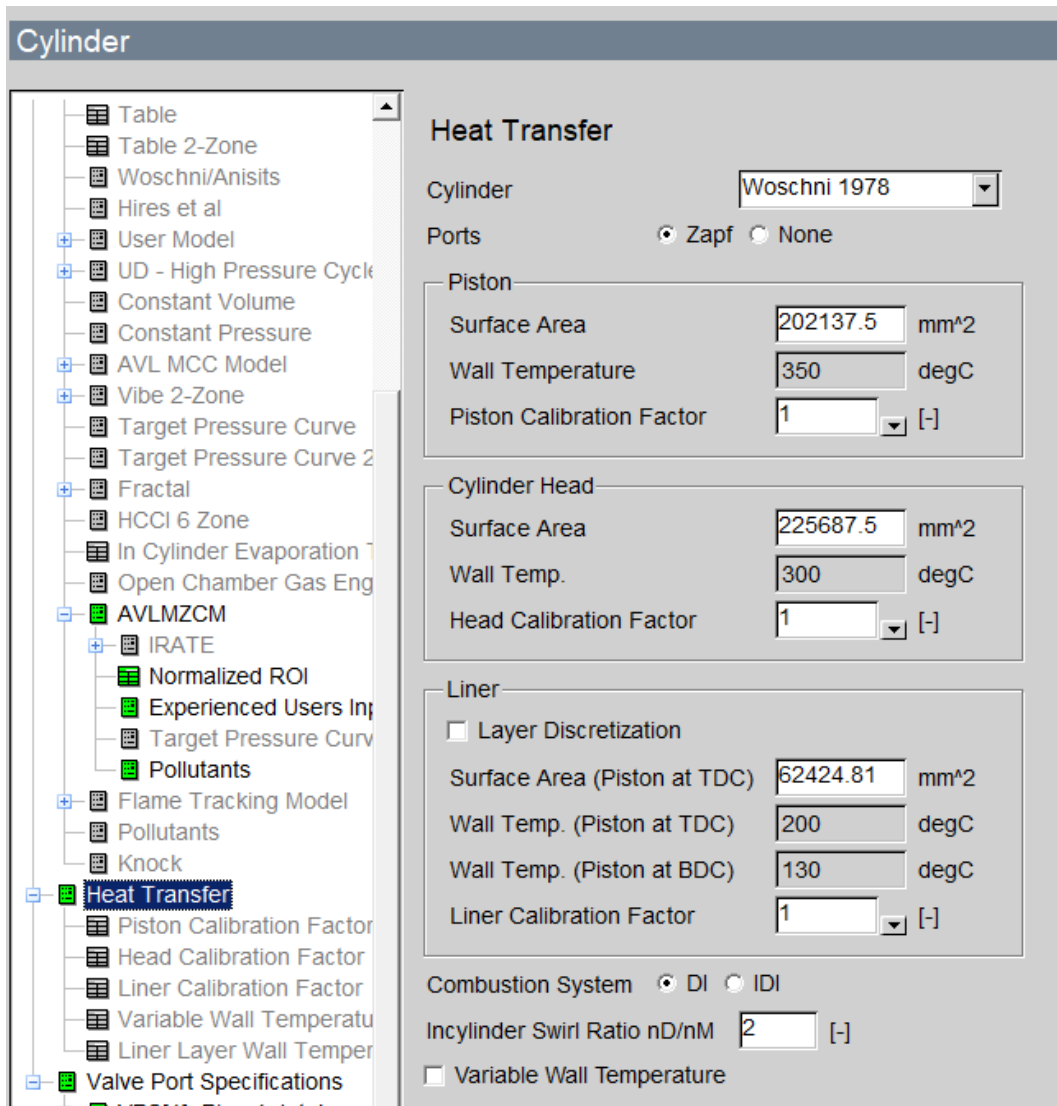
Cylinder

Table
Table 2-Zone
Woschni/Anisits
Hires et al
User Model
UD - High Pressure Cycle
Constant Volume
Constant Pressure
AVL MCC Model
Vibe 2-Zone
Target Pressure Curve
Target Pressure Curve 2
Fractal
HCCI 6 Zone
In Cylinder Evaporation T
Open Chamber Gas Eng
AVLMZCM
IRATE
Normalized ROI
Experienced Users Inp
Target Pressure Curv
Pollutants
Flame Tracking Model
Pollutants
Knock
Heat Transfer
Piston Calibration Factor
Head Calibration Factor
Liner Calibration Factor
Variable Wall Temperatu
Liner Layer Wall Temper
Valve Port Specifications
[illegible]

Heat Transfer

Cylinder Woschni 1978
Ports Zapf None

Piston
Surface Area 202137.5 mm^2
Wall Temperature 350 degC
Piston Calibration Factor 1 [-]

Cylinder Head
Surface Area 225687.5 mm^2
Wall Temp. 300 degC
Head Calibration Factor 1 [-]

Liner
Layer Discretization
Surface Area (Piston at TDC) 62424.81 mm^2
Wall Temp. (Piston at TDC) 200 degC
Wall Temp. (Piston at BDC) 130 degC
Liner Calibration Factor 1 [-]

Combustion System DI IDI
Incylinder Swirl Ratio nD/nM 2 [-]
Variable Wall Temperature